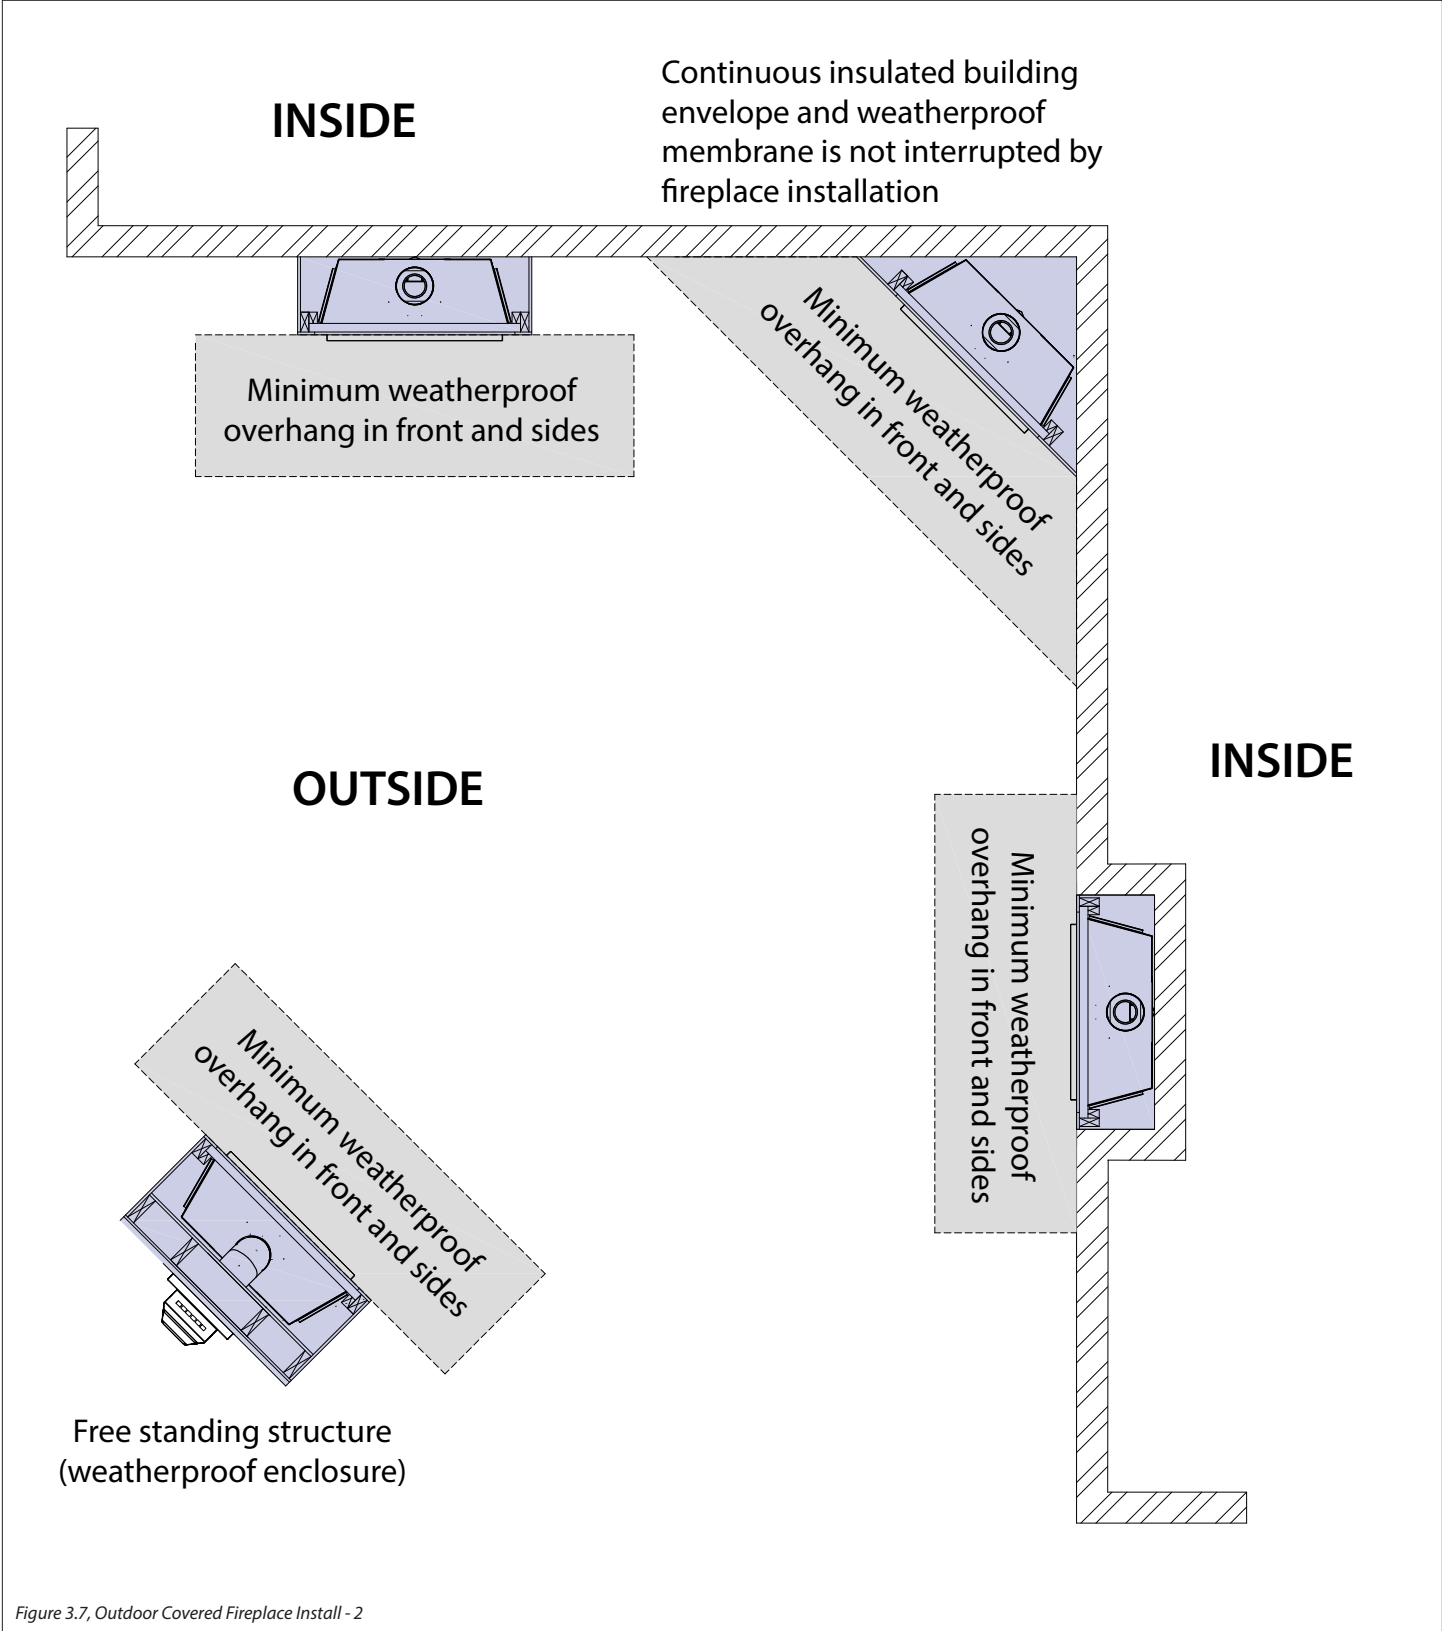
INSIDE

Continuous insulated building envelope and weatherproof membrane is not interrupted by fireplace installation

Minimum weatherproof overhang in front and sides

Minimum weatherproof overhang in front and sides

INSIDE

OUTSIDE

Minimum weatherproof overhang in front and sides

Minimum weatherproof overhang in front and sides

Free standing structure (weatherproof enclosure)

Figure 3.7, Outdoor Covered Fireplace Install - 2